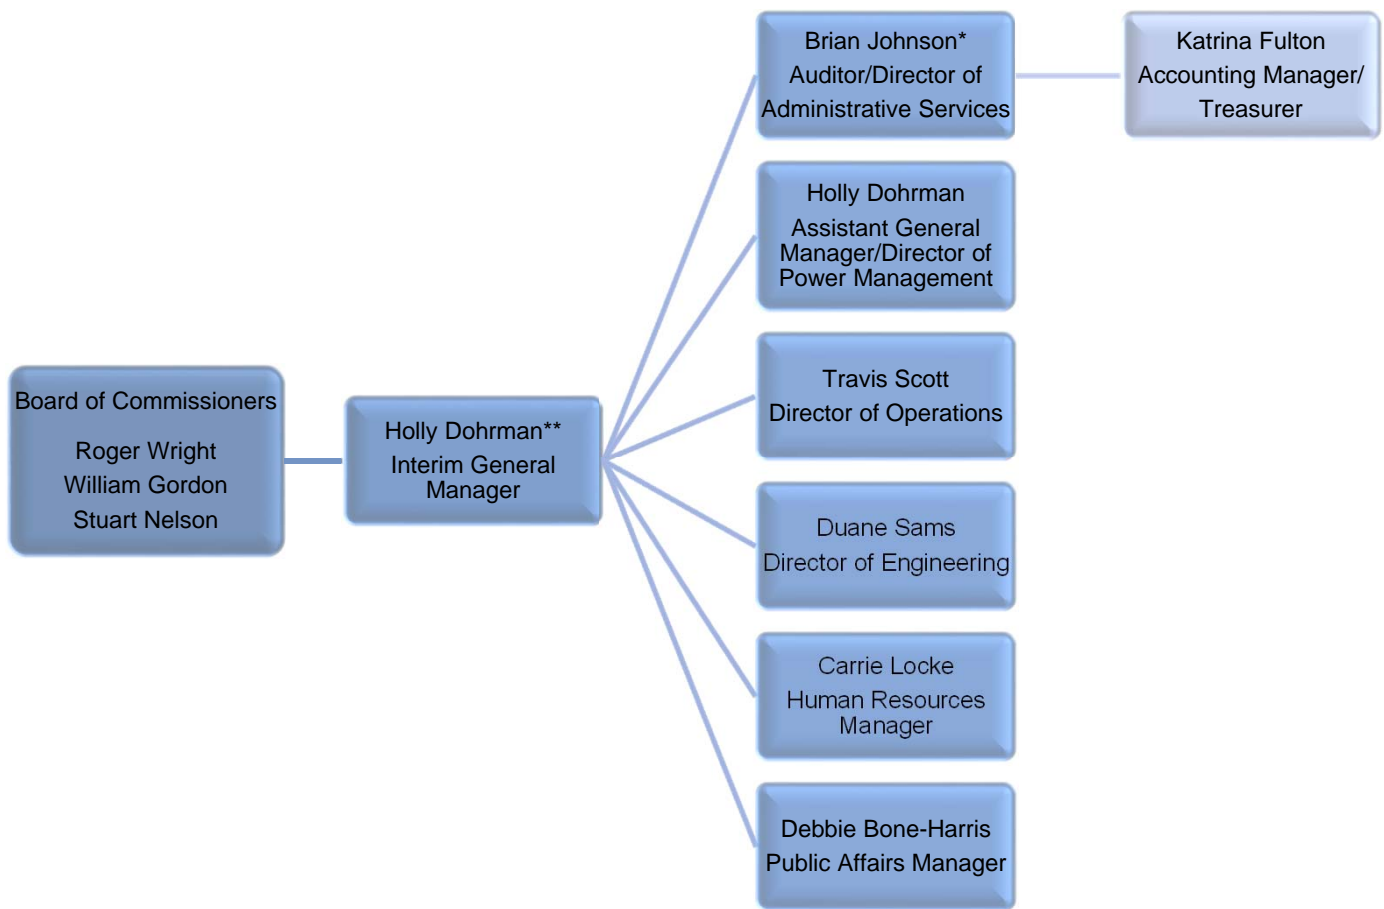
Board of Commissioners

Roger Wright
William Gordon
Stuart Nelson

Holly Dohrman**
Interim General Manager

Brian Johnson*
Auditor/Director of Administrative Services

Katrina Fulton
Accounting Manager/ Treasurer

Holly Dohrman
Assistant General Manager/Director of Power Management

Travis Scott
Director of Operations

Duane Sams
Director of Engineering

Carrie Locke
Human Resources Manager

Debbie Bone-Harris
Public Affairs Manager